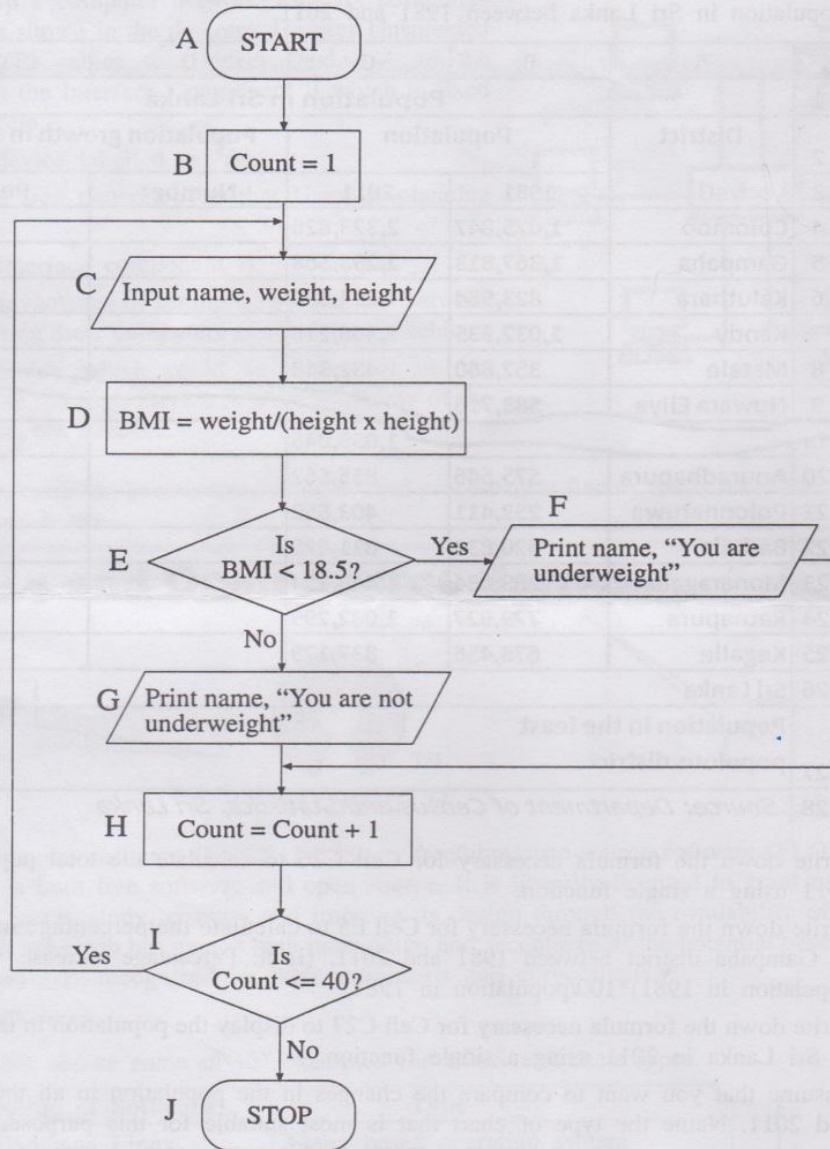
A START

B Count = 1

C Input name, weight, height

D BMI = weight/(height x height)

E Is BMI < 18.5?

Yes

F Print name, "You are underweight"

No

G Print name, "You are not underweight"

H Count = Count + 1

I Is Count <= 40?

Yes

No

J STOP